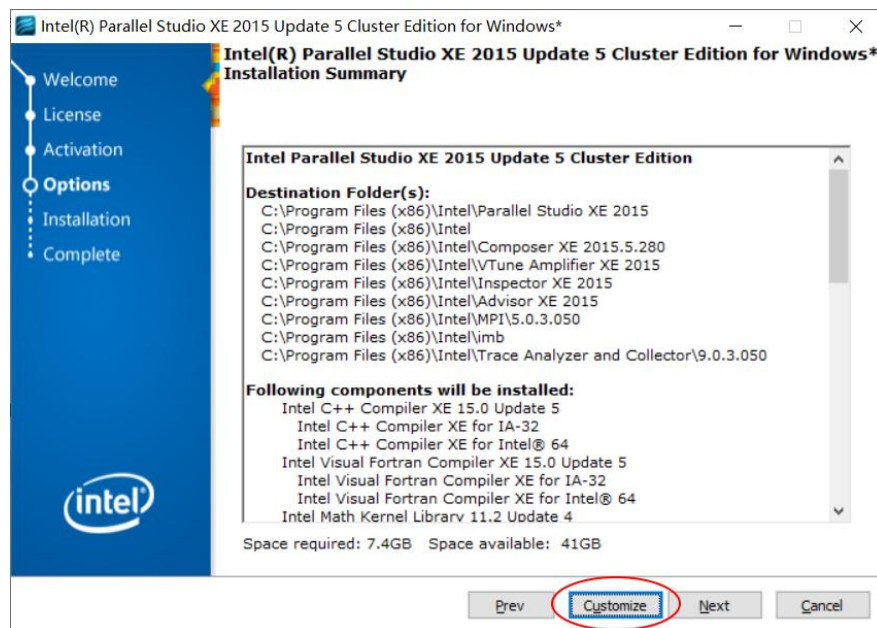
Intel(R) Parallel Studio XE 2015 Update 5 Cluster Edition for Windows*

Welcome
License
Activation
Options
Installation
Complete

Intel(R) Parallel Studio XE 2015 Update 5 Cluster Edition for Windows*
Installation Summary

Intel Parallel Studio XE 2015 Update 5 Cluster Edition

Destination Folder(s):
C:\Program Files (x86)\Intel\Parallel Studio XE 2015
C:\Program Files (x86)\Intel
C:\Program Files (x86)\Intel\Composer XE 2015.5.280
C:\Program Files (x86)\Intel\VTune Amplifier XE 2015
C:\Program Files (x86)\Intel\Inspector XE 2015
C:\Program Files (x86)\Intel\Advisor XE 2015
C:\Program Files (x86)\Intel\MPI\5.0.3.050
C:\Program Files (x86)\Intel\imb
C:\Program Files (x86)\Intel\Trace Analyzer and Collector\9.0.3.050

Following components will be installed:
Intel C++ Compiler XE 15.0 Update 5
Intel C++ Compiler XE for IA-32
Intel C++ Compiler XE for Intel® 64
Intel Visual Fortran Compiler XE 15.0 Update 5
Intel Visual Fortran Compiler XE for IA-32
Intel Visual Fortran Compiler XE for Intel® 64
Intel Math Kernel Library 11.2 Update 4

Space required: 7.4GB Space available: 41GB

intel

Prev Customize Next Cancel